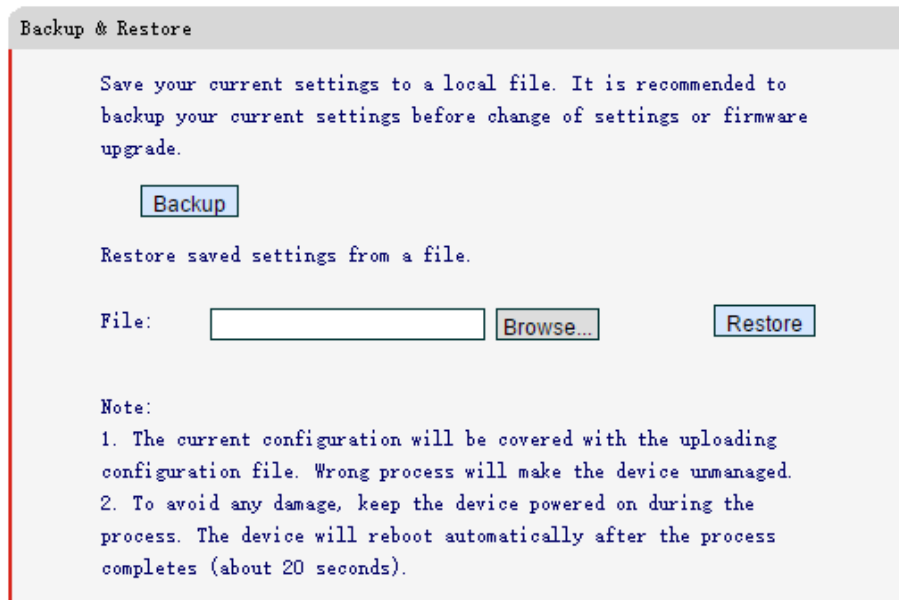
Backup & Restore

Save your current settings to a local file. It is recommended to backup your current settings before change of settings or firmware upgrade.

Backup

Restore saved settings from a file.

File: Browse... Restore

Note:
1. The current configuration will be covered with the uploading configuration file. Wrong process will make the device unmanaged.
2. To avoid any damage, keep the device powered on during the process. The device will reboot automatically after the process completes (about 20 seconds).